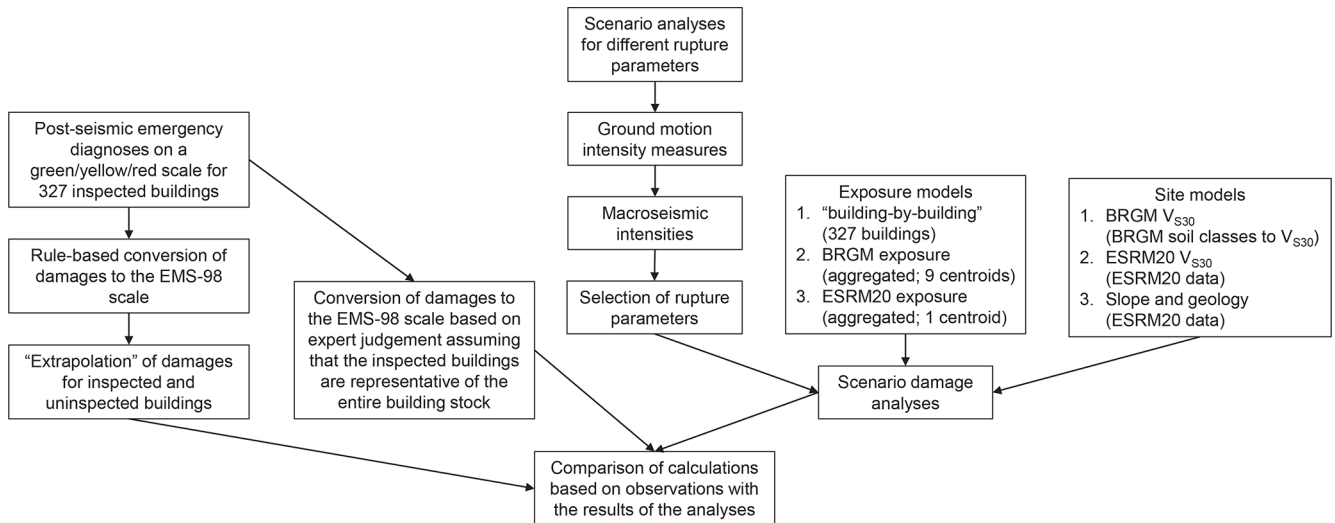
Scenario analyses for different rupture parameters

Ground motion intensity measures

Macroseismic intensities

Selection of rupture parameters

Post-seismic emergency diagnoses on a green/yellow/red scale for 327 inspected buildings

Rule-based conversion of damages to the EMS-98 scale

"Extrapolation" of damages for inspected and uninspected buildings

Conversion of damages to the EMS-98 scale based on expert judgement assuming that the inspected buildings are representative of the entire building stock

Exposure models
1. "building-by-building" (327 buildings)
2. BRGM exposure (aggregated; 9 centroids)
3. ESRM20 exposure (aggregated; 1 centroid)

Site models
1. BRGM $V_{S30}$ (BRGM soil classes to $V_{S30}$)
2. ESRM20 $V_{S30}$ (ESRM20 data)
3. Slope and geology (ESRM20 data)

Scenario damage analyses

Comparison of calculations based on observations with the results of the analyses